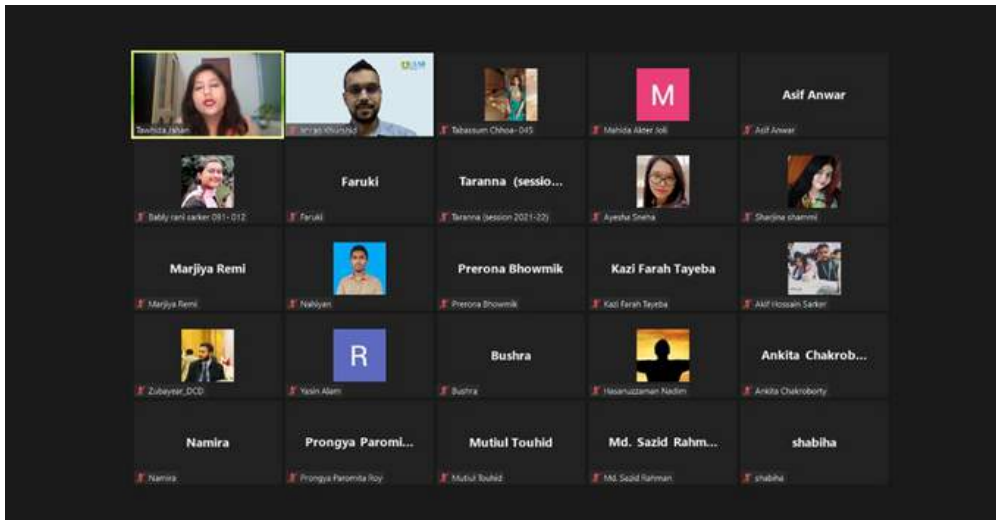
Tawhida Jahan

Imran Khurshid

Tabassum Chhoa- 045

M
Mahida Akter Joli

Asif Anwar
Asif Anwar

Bably rani sarker 091- 012

Faruki
Faruki

Taranna (sessio...
Taranna (session 2021-22)

Ayesha Sneha

Sharjina shammi

Marjiya Remi
Marjiya Remi

Nahiyan

Prerona Bhowmik
Prerona Bhowmik

Kazi Farah Tayeba
Kazi Farah Tayeba

Akif Hossain Sarker

Zubayear_DCD

R
Yasin Alam

Bushra
Bushra

Hasanuzzaman Nadim

Ankita Chakrob...
Ankita Chakroborty

Namira
Namira

Prongya Paromi...
Prongya Paromita Roy

Mutiul Touhid
Mutiul Touhid

Md. Sazid Rahm...
Md. Sazid Rahman

shabiha
shabiha